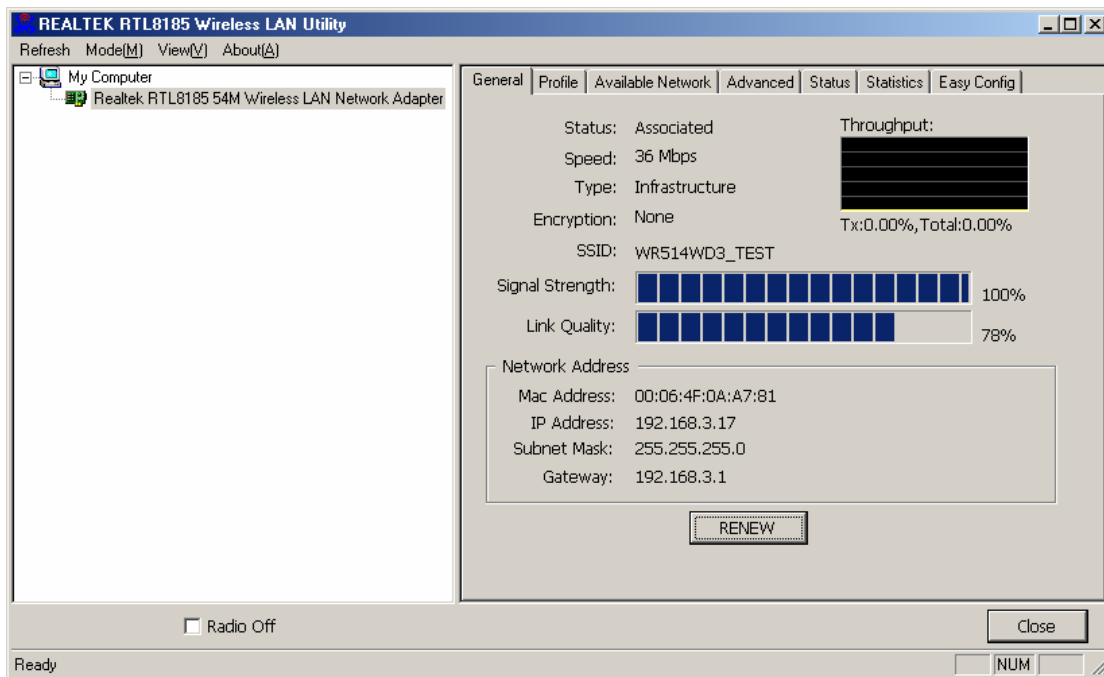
REALTEK RTL8185 Wireless LAN Utility

Refresh Mode(M) View(V) About(A)

My Computer
Realtek RTL8185 54M Wireless LAN Network Adapter

General | Profile | Available Network | Advanced | Status | Statistics | Easy Config

Status: Associated
Speed: 36 Mbps
Type: Infrastructure
Encryption: None
SSID: WR514WD3_TEST

Throughput:
Tx:0.00%,Total:0.00%

Signal Strength: 100%
Link Quality: 78%

Network Address
Mac Address: 00:06:4F:0A:A7:81
IP Address: 192.168.3.17
Subnet Mask: 255.255.255.0
Gateway: 192.168.3.1

RENEW

Radio Off

Close

Ready

NUM